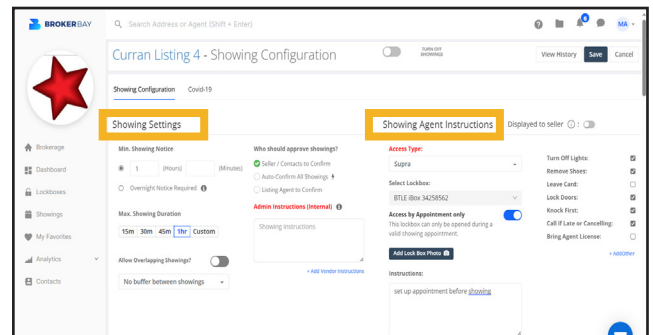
BROKERBAY

Search Address or Agent (Shift + Enter)

6

MA

Curran Listing 4 - Showing Configuration

TURN OFF SHOWINGS

View History

Save

Cancel

Showing Configuration

Covid-19

Brokerage

Dashboard

Lockboxes

Showings

My Favorites

Analytics

Contacts

Showing Settings

Min. Showing Notice

1 (Hours) (Minutes)

Overnight Notice Required

Max. Showing Duration

| 15m | 30m | 45m | 1hr | Custom |
|---|---|---|---|---|

Allow Overlapping Showings?

No buffer between showings

Who should approve showings?

Seller / Contacts to Confirm

Auto-Confirm All Showings

Listing Agent to Confirm

Admin Instructions (Internal)

Showing Instructions

+ Add Vendor Instructions

Showing Agent Instructions

Displayed to seller

Access Type:

Supra

Select Lockbox:

BTLE iBox 34258562

Access by Appointment only

This lockbox can only be opened during a valid showing appointment.

Add Lock Box Photo

Instructions:

set up appointment before showing

Turn Off Lights:

Remove Shoes:

Leave Card:

Lock Doors:

Knock First:

Call If Late or Cancelling:

Bring Agent License:

+ AddOther